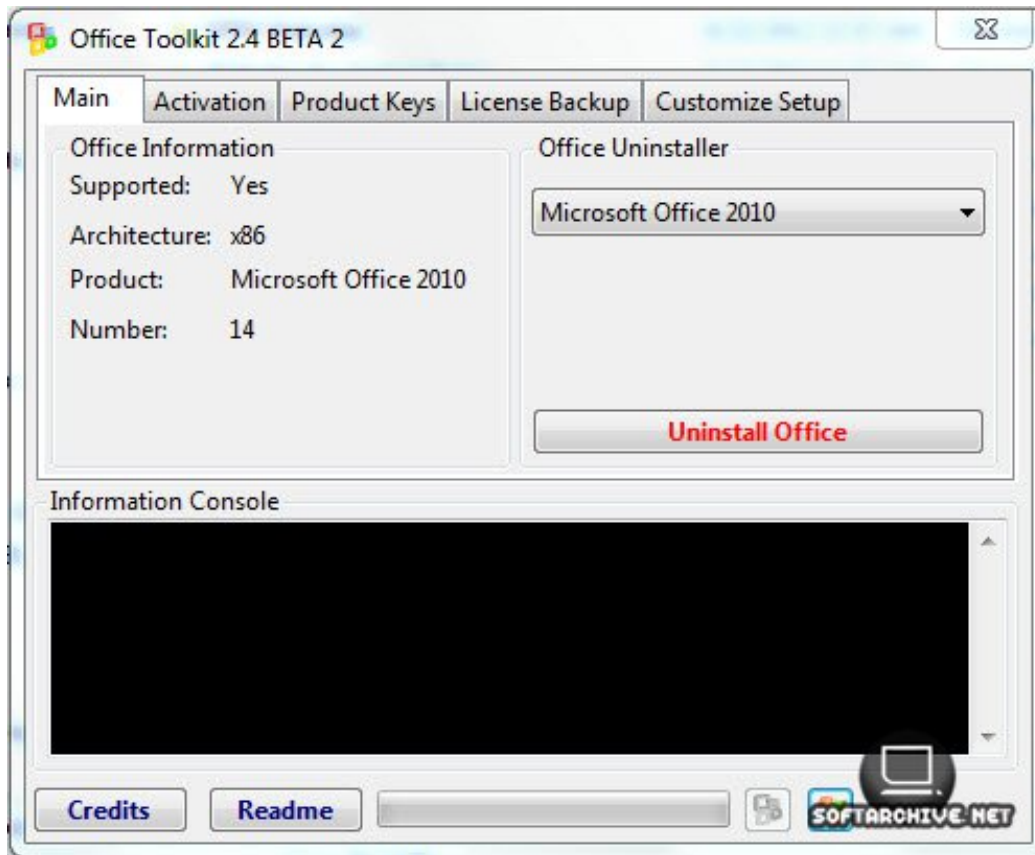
Office Toolkit 2.4 BETA 2

Main | Activation | Product Keys | License Backup | Customize Setup

Office Information
Supported: Yes
Architecture: x86
Product: Microsoft Office 2010
Number: 14

Office Uninstaller
Microsoft Office 2010

Uninstall Office

Information Console

Credits
Readme

SOFTARCHIVE.NET